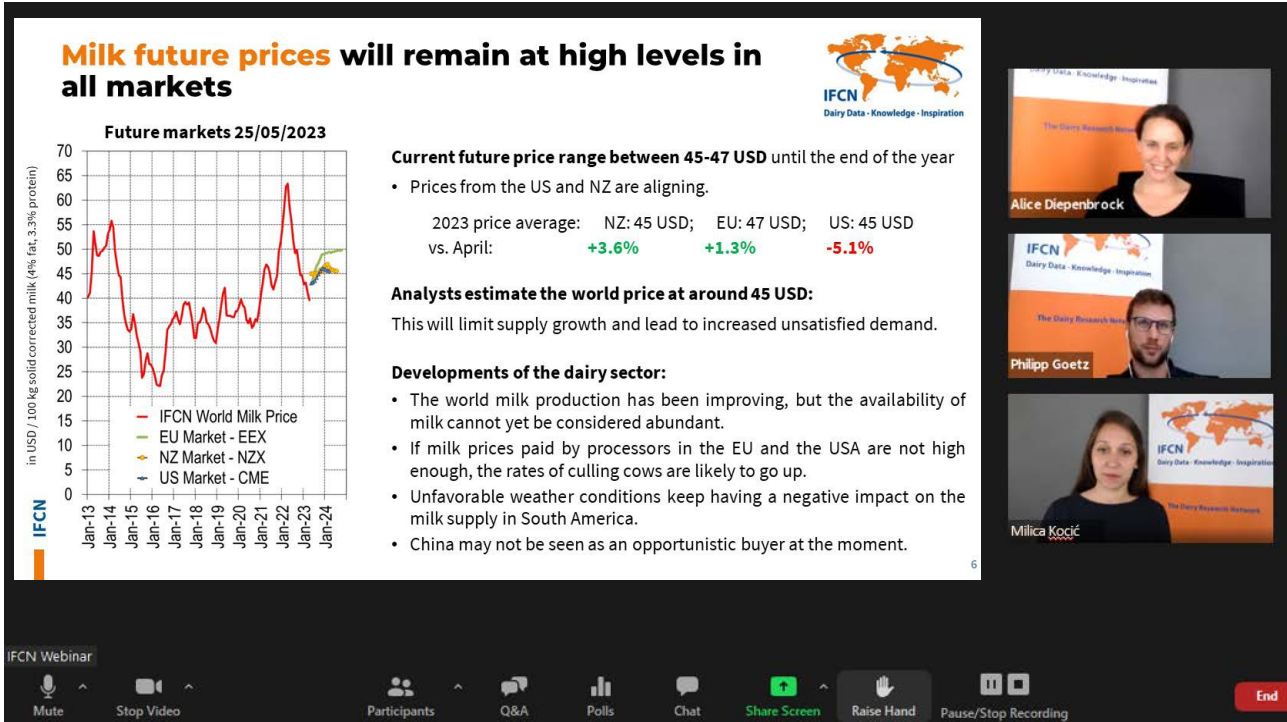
Milk future prices will remain at high levels in all markets

IFCN
Dairy Data - Knowledge - Inspiration

Future markets 25/05/2023

70
65
60
55
50
45
40
35
30
25
20
15
10
5
0

in USD / 100 kg solid corrected milk (4% fat, 3.3% protein)

IFCN World Milk Price
EU Market - EEX
NZ Market - NZX
US Market - CME

Jan-13 Jan-14 Jan-15 Jan-16 Jan-17 Jan-18 Jan-19 Jan-20 Jan-21 Jan-22 Jan-23 Jan-24

IFCN

Current future price range between 45-47 USD until the end of the year

• Prices from the US and NZ are aligning.

2023 price average: NZ: 45 USD; EU: 47 USD; US: 45 USD
vs. April: +3.6% +1.3% -5.1%

Analysts estimate the world price at around 45 USD:
This will limit supply growth and lead to increased unsatisfied demand.

Developments of the dairy sector:
• The world milk production has been improving, but the availability of milk cannot yet be considered abundant.
• If milk prices paid by processors in the EU and the USA are not high enough, the rates of culling cows are likely to go up.
• Unfavorable weather conditions keep having a negative impact on the milk supply in South America.
• China may not be seen as an opportunistic buyer at the moment.

6

Dairy Data - Knowledge - Inspiration
The Dairy Research Network
Alice Diepenbrock

IFCN
Dairy Data - Knowledge - Inspiration
The Dairy Research Network
Philipp Goetz

IFCN
Dairy Data - Knowledge - Inspiration
The Dairy Research Network
Milica Kocić

IFCN Webinar

Mute
Stop Video
Participants
Q&A
Polls
Chat
Share Screen
Raise Hand
Pause/Stop Recording
End